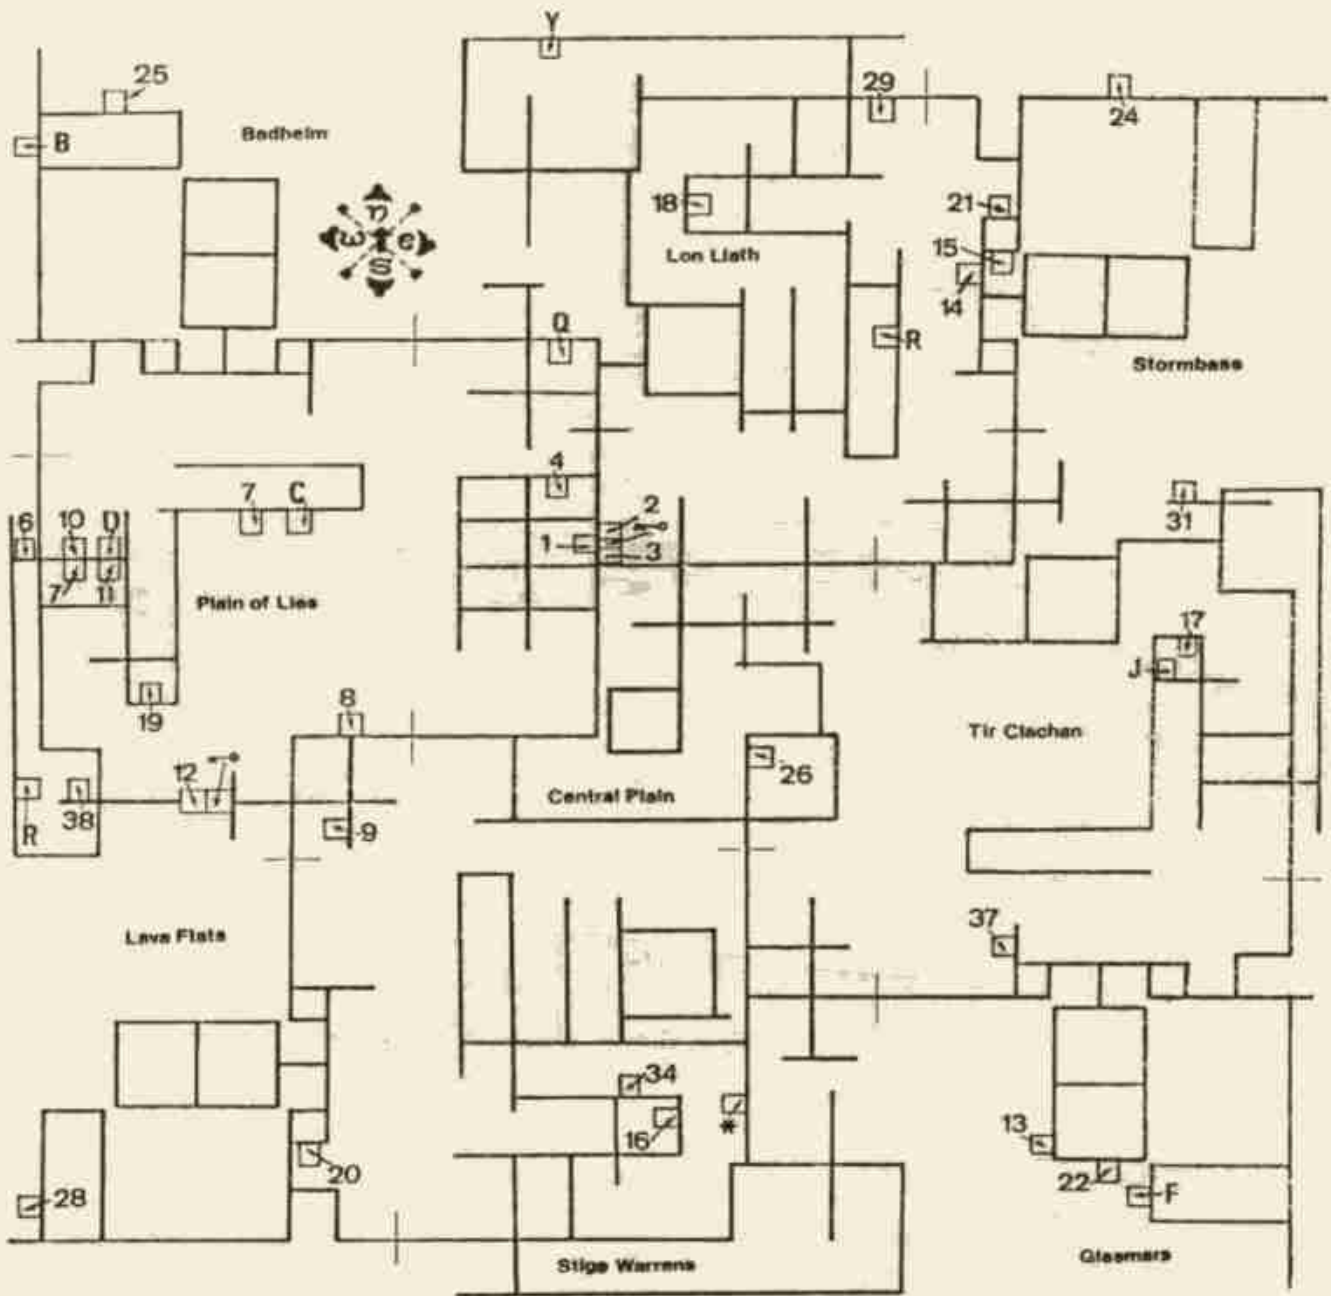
Y
25
B
Badheim
n
w e
S
29
24
18
Lon Liath
21
15
14
R
Stormbase
Q
4
7 C
2
1
3
6 10 D
7 11
Plain of Lies
31
17
J
19
8
Tir Clachan
26
12
R 38
Central Plain
9
Lava Flats
37
34
16
*
13
22
F
20
28
Stige Warrens
Glasmara